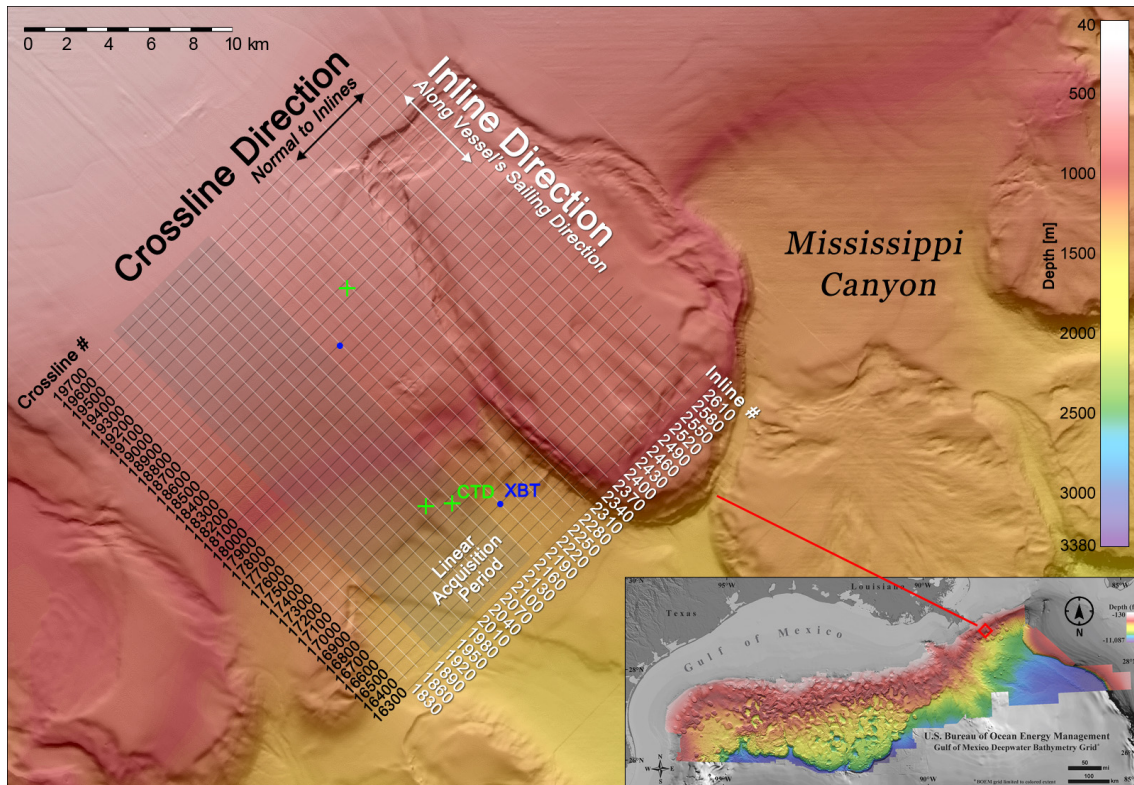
0 2 4 6 8 10 km

Crossline Direction
Normal to Inlines

Inline Direction
Along Vessel's Sailing Direction

Mississippi Canyon

Depth [m]
40
500
1000
1500
2000
2500
3000
3380

Crossline #
19700
19600
19500
19400
19300
19200
19100
19000
18900
18800
18700
18600
18500
18400
18300
18200
18100
18000
17900
17800
17700
17600
17500
17400
17300
17200
17100
17000
16900
16800
16700
16600
16500
16400
16300

Inline #
2610
2580
2550
2520
2490
2460
2430
2400
2370
2340
2310
2280
2250
2220
2190
2160
2130
2100
2070
2040
2010
1980
1950
1920
1890
1860
1830

CTD
XBT

Linear Acquisition Period

Texas
Louisiana
Gulf of Mexico
95°W
90°W
85°W
30°N
28°N
N
Depth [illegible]
-130
-11,087
U.S. Bureau of Ocean Energy Management
Gulf of Mexico Deepwater Bathymetry Grid
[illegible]
50
mi
100
km